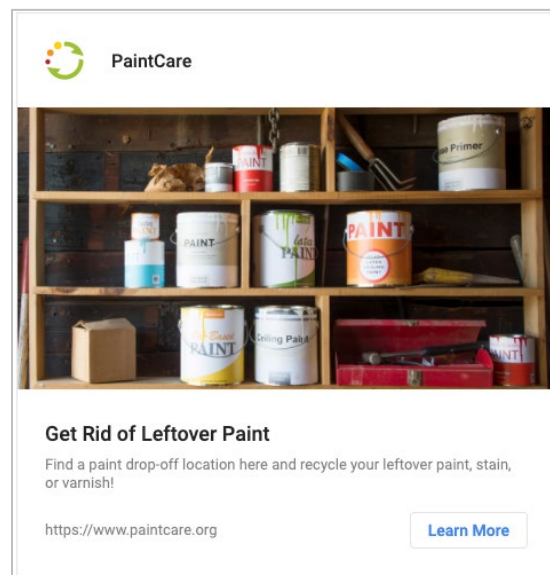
PaintCare

PAINT
Primer
PAINT
Latex PAINT
PAINT
PAINT
Ceiling Paint
PAINT

Get Rid of Leftover Paint

Find a paint drop-off location here and recycle your leftover paint, stain, or varnish!

https://www.paintcare.org

Learn More